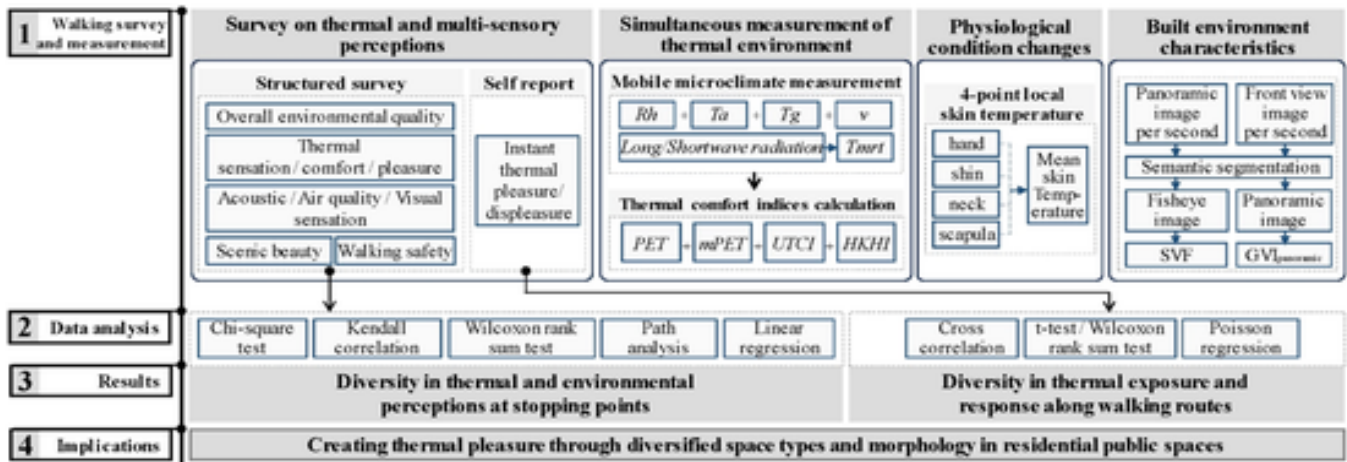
1 Walking survey and measurement

Survey on thermal and multi-sensory perceptions

Structured survey

Overall environmental quality

Thermal sensation / comfort / pleasure

Acoustic / Air quality / Visual sensation

Scenic beauty

Walking safety

Self report

Instant thermal pleasure/ displeasure

Simultaneous measurement of thermal environment

Mobile microclimate measurement

Rh + Ta + Tg + v

Long/Shortwave radiation → Tmrt

Thermal comfort indices calculation

PET + mPET + UTCI + HKHI

Physiological condition changes

4-point local skin temperature

hand

shin

neck

scapula

Mean skin Temperature

Built environment characteristics

Panoramic image per second

Front view image per second

Semantic segmentation

Fisheye image

Panoramic image

SVF

GVI$_{panoramic}$

2 Data analysis

Chi-square test

Kendall correlation

Wilcoxon rank sum test

Path analysis

Linear regression

Cross correlation

t-test / Wilcoxon rank sum test

Poisson regression

3 Results

Diversity in thermal and environmental perceptions at stopping points

Diversity in thermal exposure and response along walking routes

4 Implications

Creating thermal pleasure through diversified space types and morphology in residential public spaces